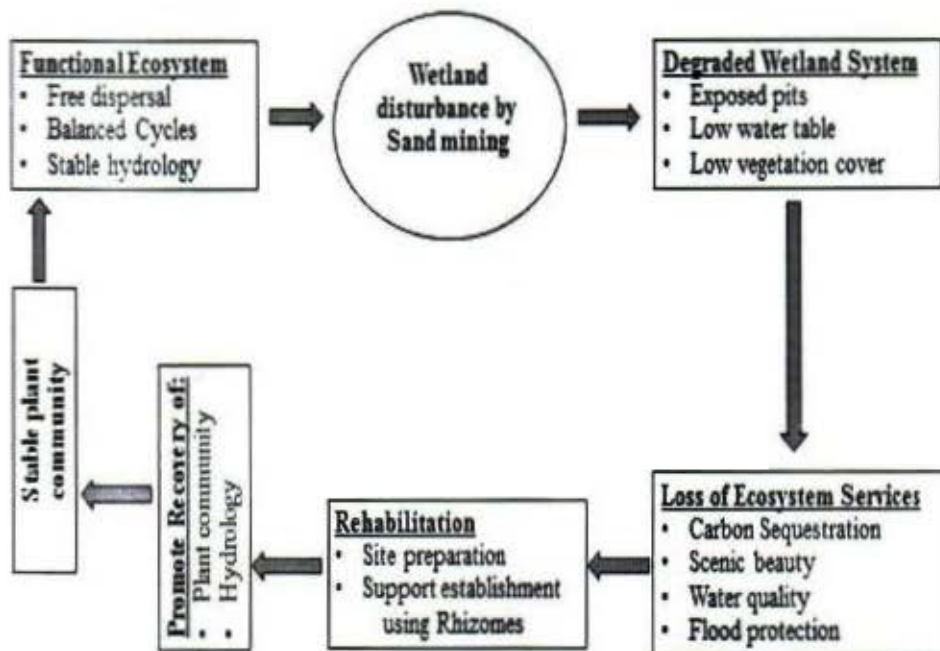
Functional Ecosystem
• Free dispersal
• Balanced Cycles
• Stable hydrology

Wetland disturbance by Sand mining

Degraded Wetland System
• Exposed pits
• Low water table
• Low vegetation cover

Loss of Ecosystem Services
• Carbon Sequestration
• Scenic beauty
• Water quality
• Flood protection

Rehabilitation
• Site preparation
• Support establishment using Rhizomes

Promote Recovery of:
• Plant community
• Hydrology

Stable plant community